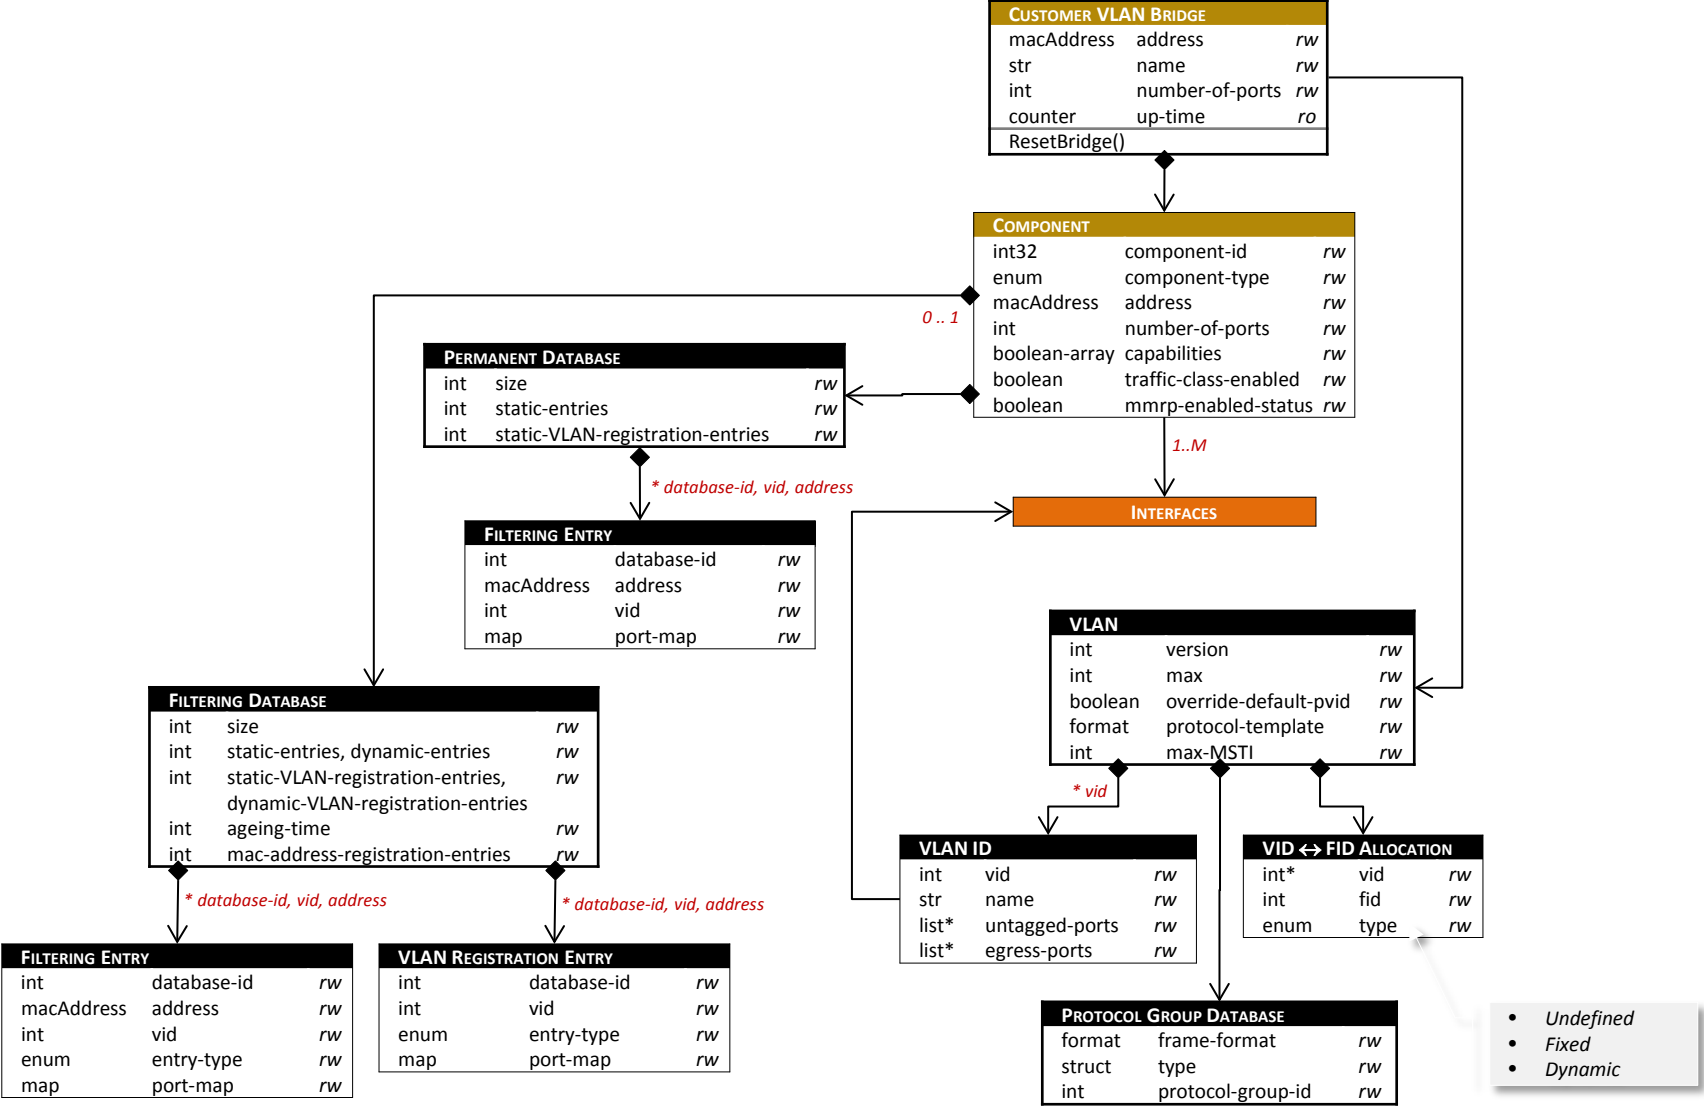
CUSTOMER VLAN BRIDGE

| | | |
|---|---|---|
| macAddress | address | rw |
| str | name | rw |
| int | number-of-ports | rw |
| counter | up-time | ro |

ResetBridge()

COMPONENT

| | | |
|---|---|---|
| int32 | component-id | rw |
| enum | component-type | rw |
| macAddress | address | rw |
| int | number-of-ports | rw |
| boolean-array | capabilities | rw |
| boolean | traffic-class-enabled | rw |
| boolean | mmrp-enabled-status | rw |

0 .. 1

1..M

PERMANENT DATABASE

| | | |
|---|---|---|
| int | size | rw |
| int | static-entries | rw |
| int | static-VLAN-registration-entries | rw |

* database-id, vid, address

INTERFACES

FILTERING ENTRY

| | | |
|---|---|---|
| int | database-id | rw |
| macAddress | address | rw |
| int | vid | rw |
| map | port-map | rw |

VLAN

| | | |
|---|---|---|
| int | version | rw |
| int | max | rw |
| boolean | override-default-pvid | rw |
| format | protocol-template | rw |
| int | max-MSTI | rw |

FILTERING DATABASE

| | | |
|---|---|---|
| int | size | rw |
| int | static-entries, dynamic-entries | rw |
| int | static-VLAN-registration-entries, dynamic-VLAN-registration-entries | rw |
| int | ageing-time | rw |
| int | mac-address-registration-entries | rw |

* vid

VLAN ID

| | | |
|---|---|---|
| int | vid | rw |
| str | name | rw |
| list* | untagged-ports | rw |
| list* | egress-ports | rw |

VID ↔ FID ALLOCATION

| | | |
|---|---|---|
| int* | vid | rw |
| int | fid | rw |
| enum | type | rw |

* database-id, vid, address

* database-id, vid, address

FILTERING ENTRY

| | | |
|---|---|---|
| int | database-id | rw |
| macAddress | address | rw |
| int | vid | rw |
| enum | entry-type | rw |
| map | port-map | rw |

VLAN REGISTRATION ENTRY

| | | |
|---|---|---|
| int | database-id | rw |
| int | vid | rw |
| enum | entry-type | rw |
| map | port-map | rw |

PROTOCOL GROUP DATABASE

| | | |
|---|---|---|
| format | frame-format | rw |
| struct | type | rw |
| int | protocol-group-id | rw |

• Undefined
• Fixed
• Dynamic